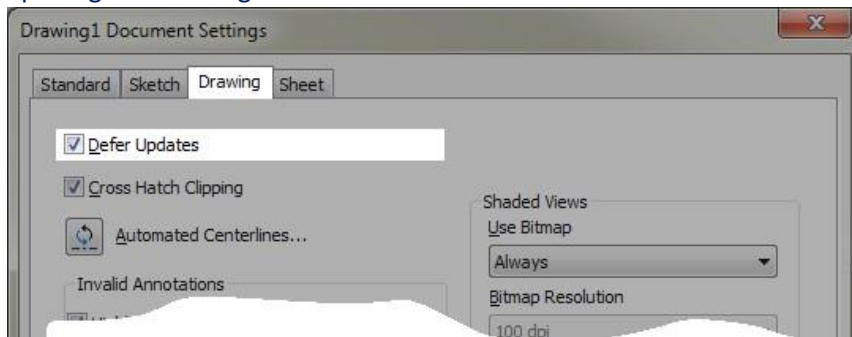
Drawing1 Document Settings

Standard | Sketch | Drawing | Sheet

Defer Updates

Cross Hatch Clipping

Automated Centerlines...

Invalid Annotations

Shaded Views

Use Bitmap

Always

Bitmap Resolution

100 dpi